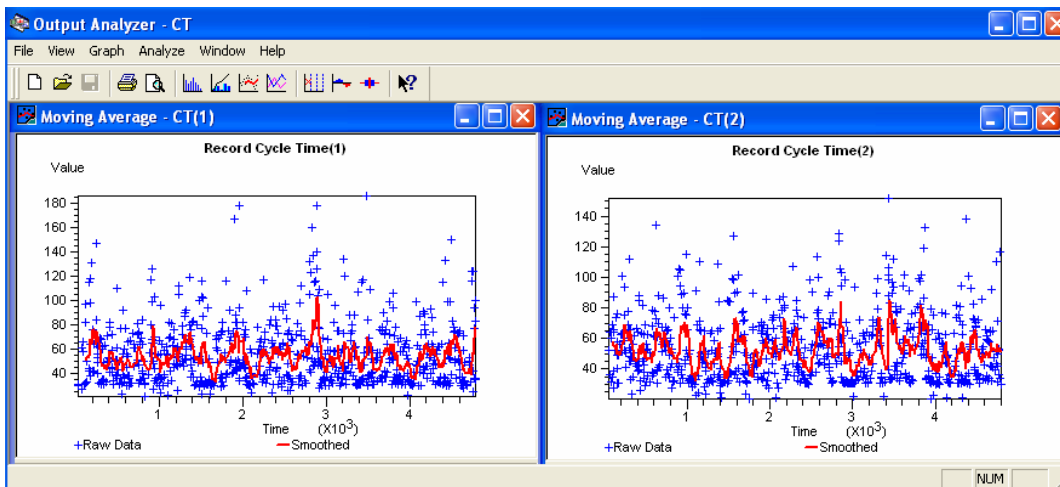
Output Analyzer - CT

File View Graph Analyze Window Help

Moving Average - CT(1)

Record Cycle Time(1)

Value

180
160
140
120
100
80
60
40

1 2 3 4

Time $(X10^3)$

+Raw Data — Smoothed

Moving Average - CT(2)

Record Cycle Time(2)

Value

140
120
100
80
60
40

1 2 3 4

Time $(X10^3)$

+Raw Data — Smoothed

NUM